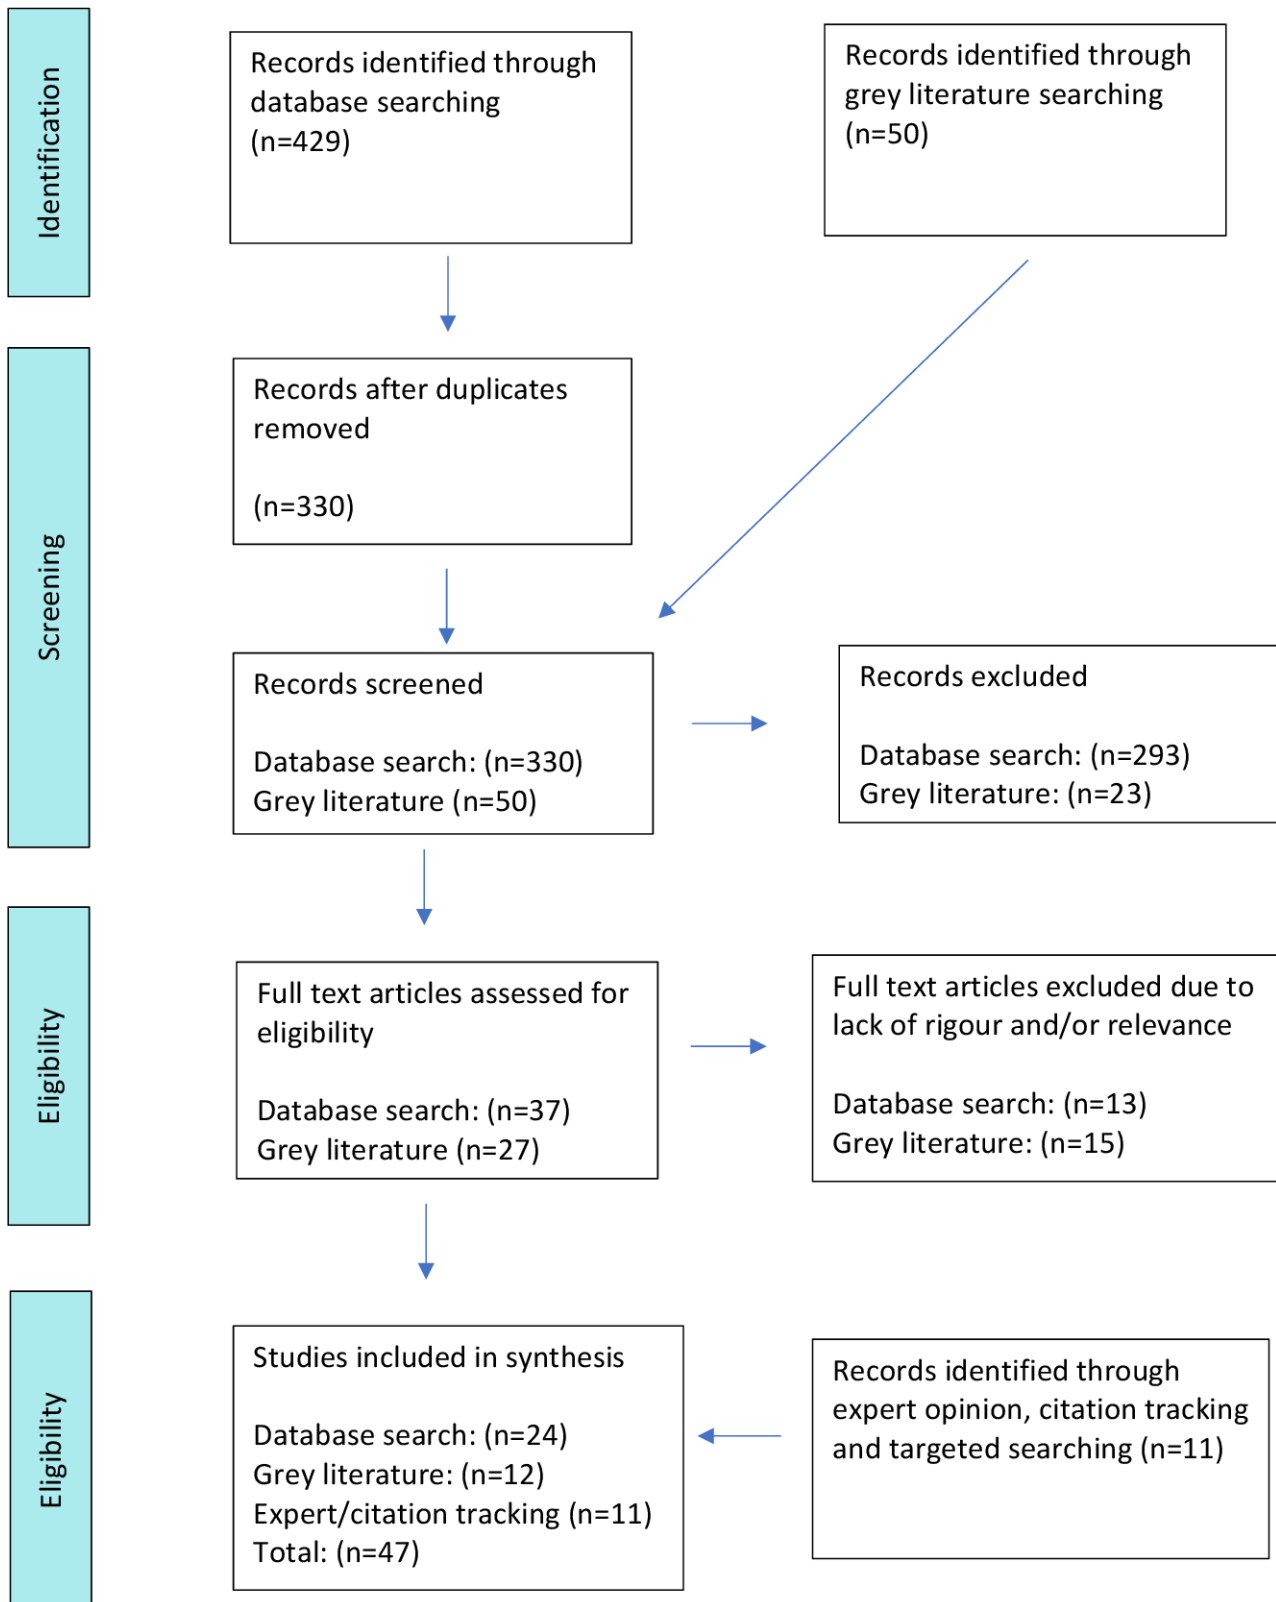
Identification

Records identified through database searching (n=429)

Records identified through grey literature searching (n=50)

Screening

Records after duplicates removed

(n=330)

Records screened

Database search: (n=330)
Grey literature (n=50)

Records excluded

Database search: (n=293)
Grey literature: (n=23)

Eligibility

Full text articles assessed for eligibility

Database search: (n=37)
Grey literature (n=27)

Full text articles excluded due to lack of rigour and/or relevance

Database search: (n=13)
Grey literature: (n=15)

Eligibility

Studies included in synthesis

Database search: (n=24)
Grey literature: (n=12)
Expert/citation tracking (n=11)
Total: (n=47)

Records identified through expert opinion, citation tracking and targeted searching (n=11)